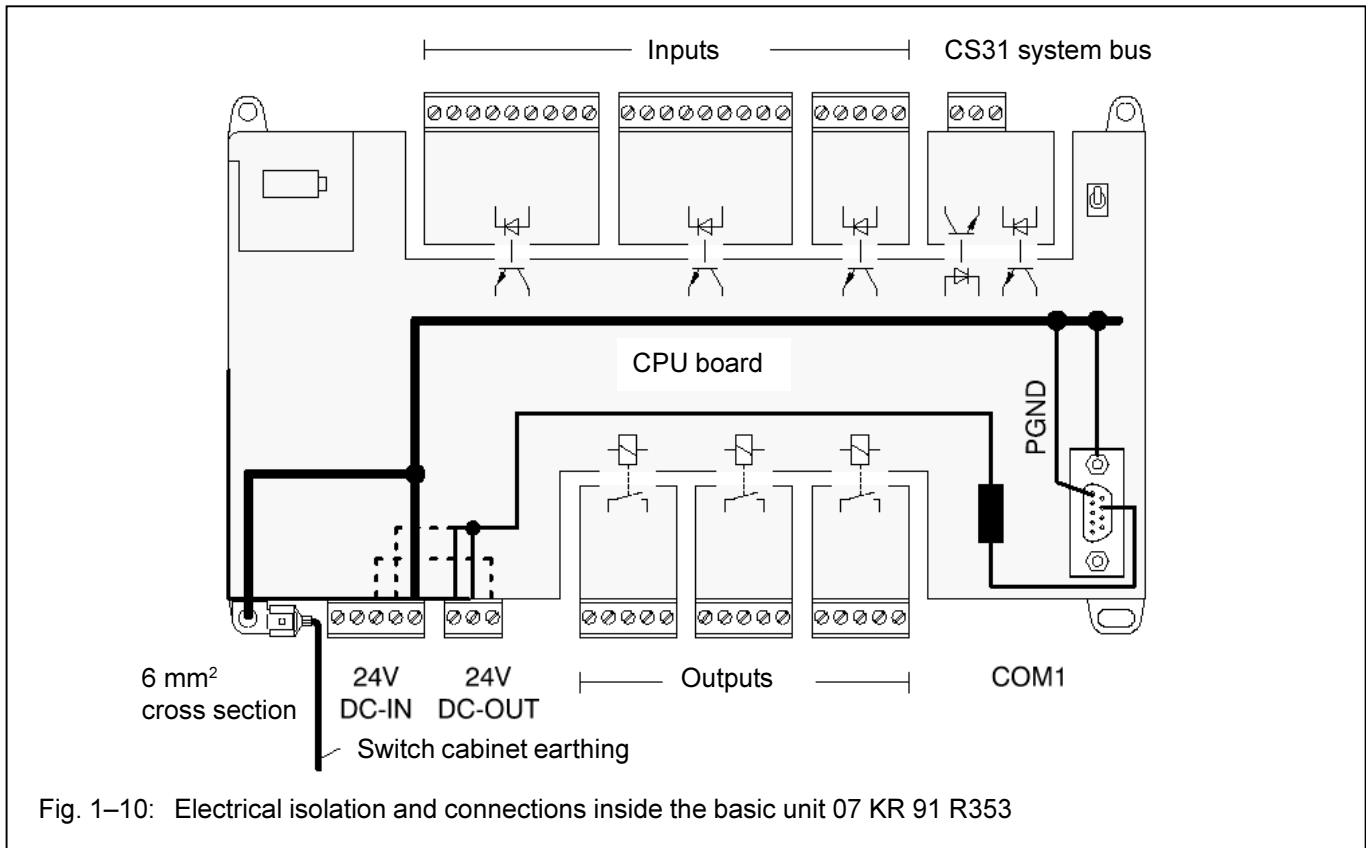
Inputs

CS31 system bus

CPU board

PGND

6 mm$^2$ cross section

24V DC-IN

24V DC-OUT

Outputs

COM1

Switch cabinet earthing

Fig. 1–10: Electrical isolation and connections inside the basic unit 07 KR 91 R353